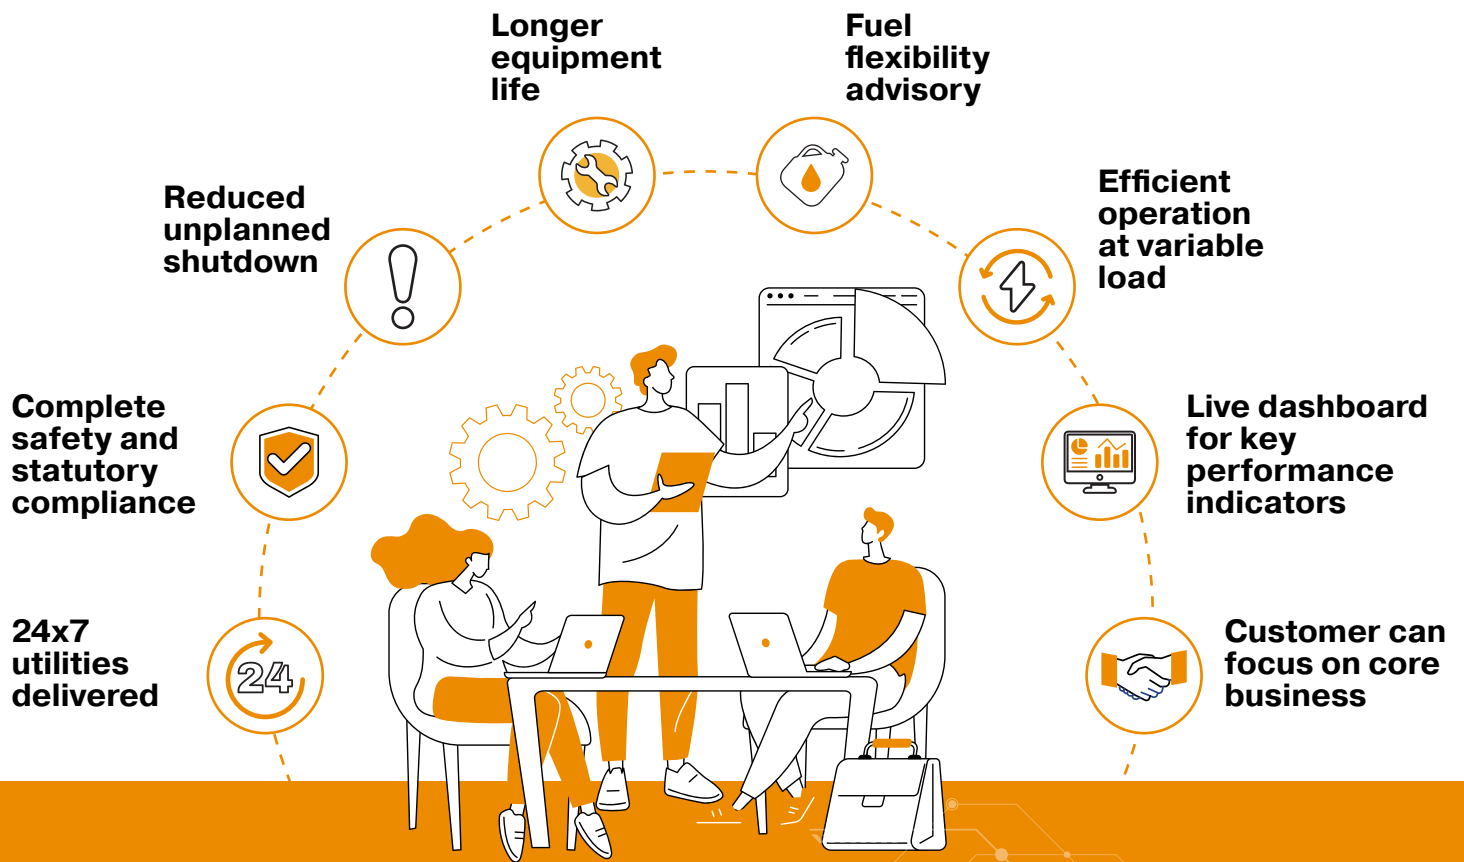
Longer equipment life

Fuel flexibility advisory

Reduced unplanned shutdown

Efficient operation at variable load

Complete safety and statutory compliance

Live dashboard for key performance indicators

24x7 utilities delivered

24

Customer can focus on core business